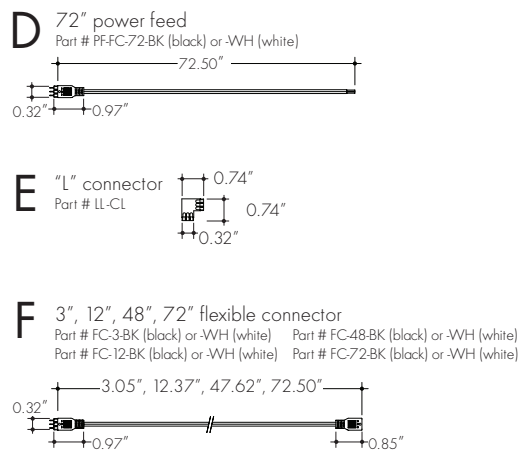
D 72″ power feed
Part # PF-FC-72-BK (black) or -WH (white)

72.50″

0.32″ 0.97″

E "L" connector
Part # LL-CL

0.74″

0.74″

0.32″

F 3″, 12″, 48″, 72″ flexible connector
Part # FC-3-BK (black) or -WH (white)
Part # FC-48-BK (black) or -WH (white)
Part # FC-12-BK (black) or -WH (white)
Part # FC-72-BK (black) or -WH (white)

3.05″, 12.37″, 47.62″, 72.50″

0.32″

0.97″

0.85″